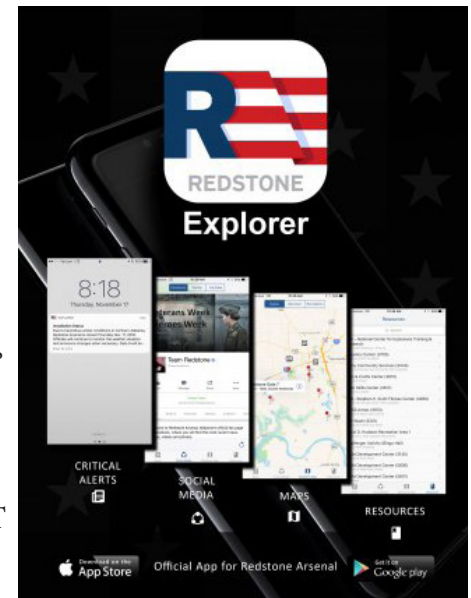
REDSTONE
Explorer

8:18
Thursday, November 17

Veterans Week

Team Redstone

CRITICAL ALERTS

SOCIAL MEDIA

MAPS

RESOURCES

Download on the App Store

Official App for Redstone Arsenal

GET IT ON Google play